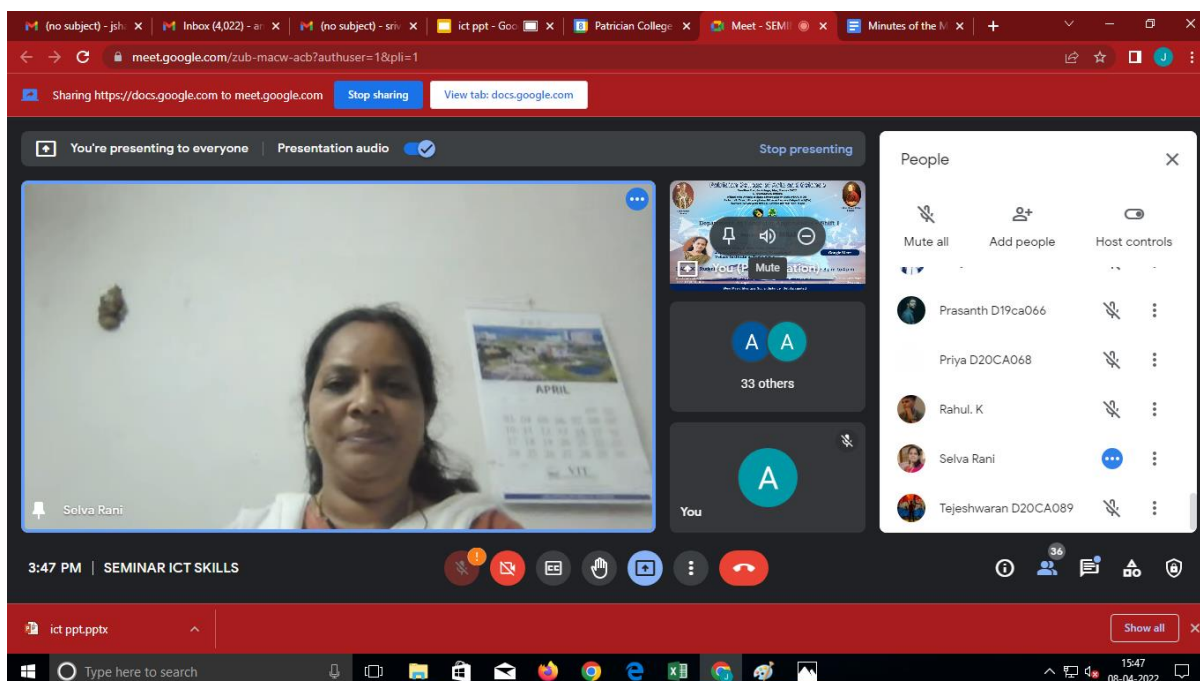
(no subject) - jsh × | Inbox (4,022) - ar × | (no subject) - sriv × | ict ppt - Goo × | Patrician College × | Meet - SEMI × | Minutes of the M × | +

meet.google.com/zub-macw-acb?authuser=1&pli=1

Sharing https://docs.google.com to meet.google.com Stop sharing View tab: docs.google.com

You're presenting to everyone | Presentation audio Stop presenting

APRIL

Selva Rani

You (Presentation)

Mute

A A
33 others

A
You

People

Mute all Add people Host controls

Prasanth D19ca066
Priya D20CA068
Rahul. K
Selva Rani
Tejeshwaran D20CA089

3:47 PM | SEMINAR ICT SKILLS

36

ict ppt.pptx

Show all

Type here to search

15:47
08-04-2022